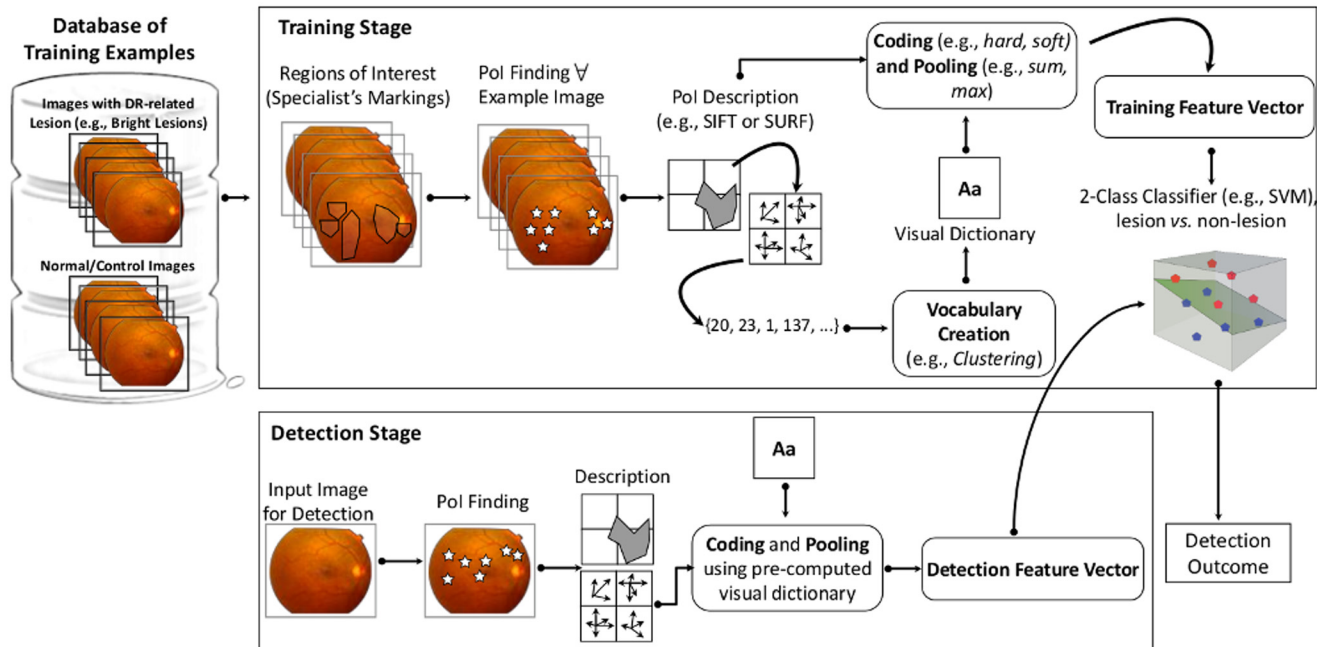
Database of Training Examples

Images with DR-related Lesion (e.g., Bright Lesions)

Normal/Control Images

Training Stage

Regions of Interest (Specialist's Markings)

PoI Finding $\forall$ Example Image

PoI Description (e.g., SIFT or SURF)

Coding (e.g., *hard, soft*) and Pooling (e.g., *sum, max*)

Training Feature Vector

Aa

Visual Dictionary

2-Class Classifier (e.g., SVM), lesion *vs.* non-lesion

{20, 23, 1, 137, ...}

Vocabulary Creation (e.g., *Clustering*)

Detection Stage

Aa

Input Image for Detection

PoI Finding

Description

Coding and Pooling using pre-computed visual dictionary

Detection Feature Vector

Detection Outcome